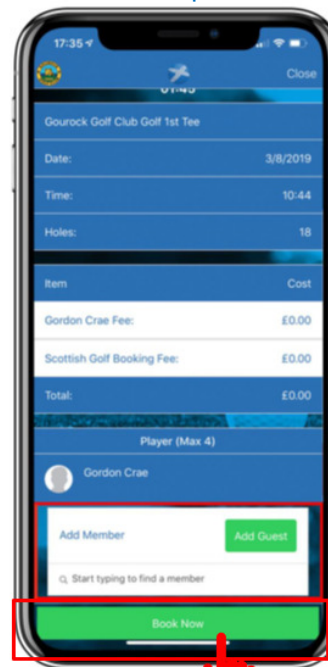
17:35

Close

01:45

Gourock Golf Club Golf 1st Tee

Date: 3/8/2019

Time: 10:44

Holes: 18

| Item | Cost |
|---|---|
| Gordon Crae Fee: | £0.00 |
| Scottish Golf Booking Fee: | £0.00 |
| Total: | £0.00 |

Player (Max 4)

Gordon Crae

Add Member

Add Guest

Start typing to find a member

Book Now